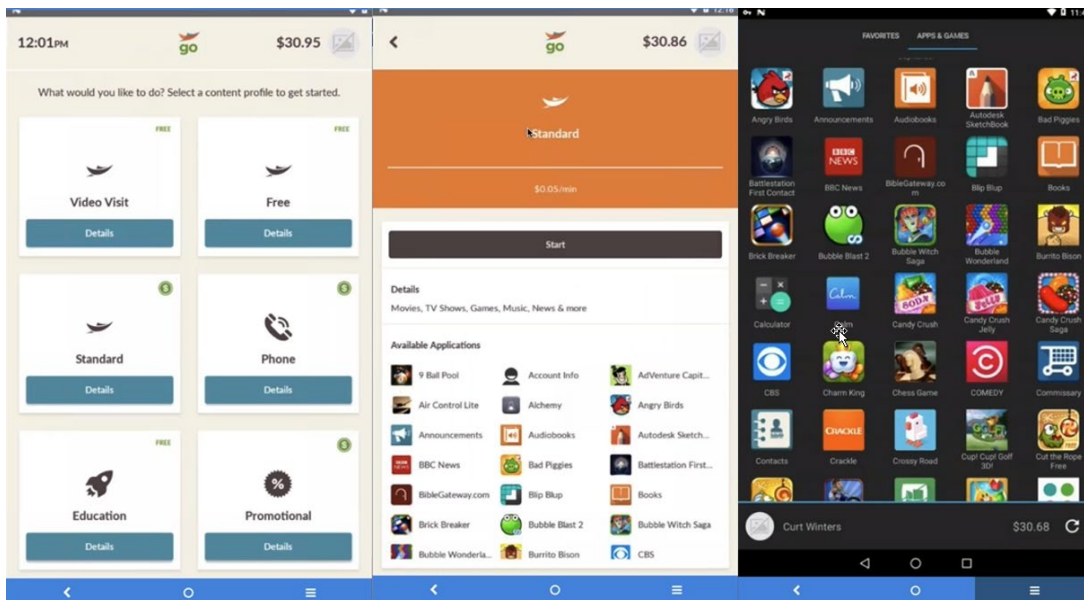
12:01PM
go
$30.95

What would you like to do? Select a content profile to get started.

FREE
Video Visit
Details

FREE
Free
Details

$
Standard
Details

$
Phone
Details

FREE
Education
Details

$
%
Promotional
Details

12:16
go
$30.86

Standard

$0.05/min

Start

Details
Movies, TV Shows, Games, Music, News & more

Available Applications
9 Ball Pool
Account Info
AdVenture Capit...
Air Control Lite
Alchemy
Angry Birds
Announcements
Audiobooks
Autodesk Sketch...
BBC News
Bad Piggies
Battlestation First...
BibleGateway.com
Blip Blup
Books
Brick Breaker
Bubble Blast 2
Bubble Witch Saga
Bubble Wonderla...
Burrito Bison
CBS

FAVORITES
APPS & GAMES

Angry Birds
Announcements
Audiobooks
Autodesk SketchBook
Bad Piggies
Battlestation First Contact
BBC NEWS
BBC News
BibleGateway.com
Blip Blup
Books
Brick Breaker
Bubble Blast 2
Bubble Witch Saga
Bubble Wonderland
Burrito Bison
Calculator
Calm
Calm
Candy Crush
Candy Crush Jelly
Candy Crush Saga
CBS
Charm King
Chess Game
COMEDY
Commissary
Contacts
CRACKLE
Crackle
Crossy Road
Cup! Cup! Golf 3D!
Cut the Rope Free

Curt Winters
$30.68